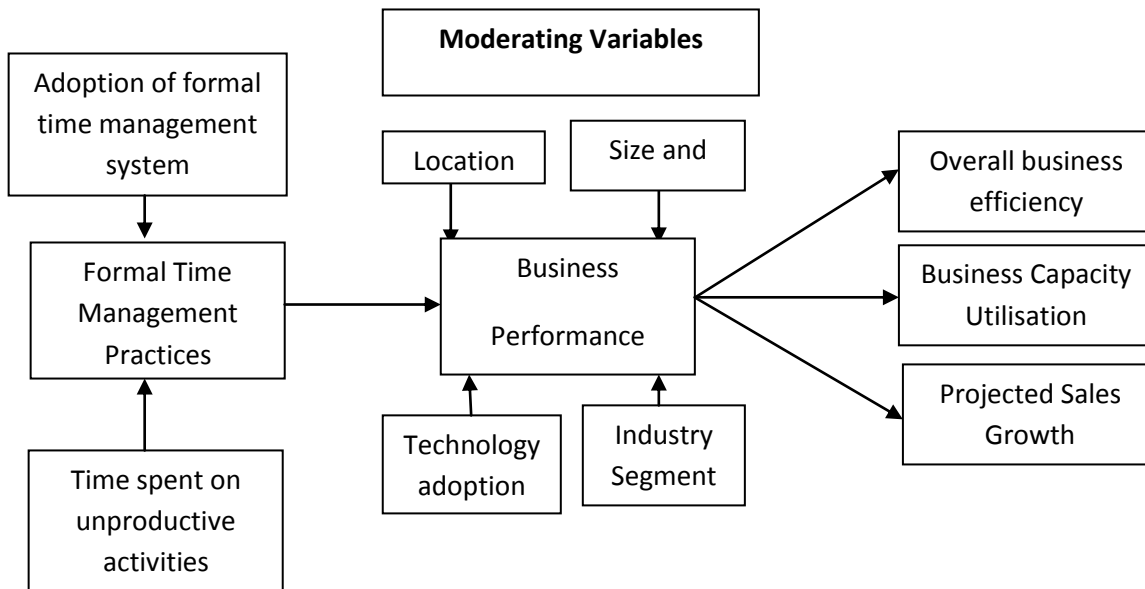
Moderating Variables

Adoption of formal time management system

Location

Size and

Overall business efficiency

Formal Time Management Practices

Business Performance

Business Capacity Utilisation

Projected Sales Growth

Technology adoption

Industry Segment

Time spent on unproductive activities